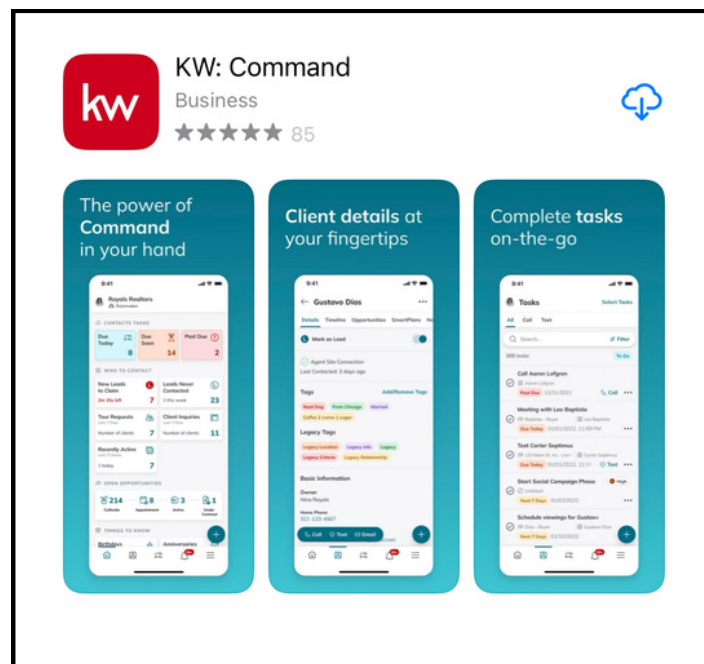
kw

KW: Command

Business

★★★★★ 85

The power of **Command** in your hand

9:41

Royals Realtors

CONTACTS TASKS

Due Today 8

Due Soon 14

Past Due 2

WHO TO CONTACT

New Leads to Claim 7

Leads Never Contacted 23

Tour Requests 7

Client Inquiries 11

Recently Active 7

OPEN OPPORTUNITIES

214 Cultivate

8 Appointment

3 Active

1 Under Contract

THINGS TO KNOW

Birthdays

Anniversaries

**Client details** at your fingertips

9:41

Gustavo Dias

Details Timeline Opportunities SmartPlans

Mark as Lead

Agent Site Connection

Last Contacted: 3 days ago

Tags

Add/Remove Tags

Legacy Tags

Basic Information

Owner

Nina Royals

Home Phone

321-123-4567

Call Text Email

Complete **tasks** on-the-go

9:41

Tasks

Select Tasks

All Call Text

Search...

Filter

Call Aaron Lofgren

Past Due 12/01/2022

Call

Meeting with Les Baptista

Due Today 01/01/2022, 11:58 PM

Text Carter Septimus

Due Today 01/01/2022, 11:59 PM

Text

Start Social Campaign Phase

High

Next 7 Days 01/02/2022

Schedule viewings for Gustavo

Next 7 Days 01/10/2022